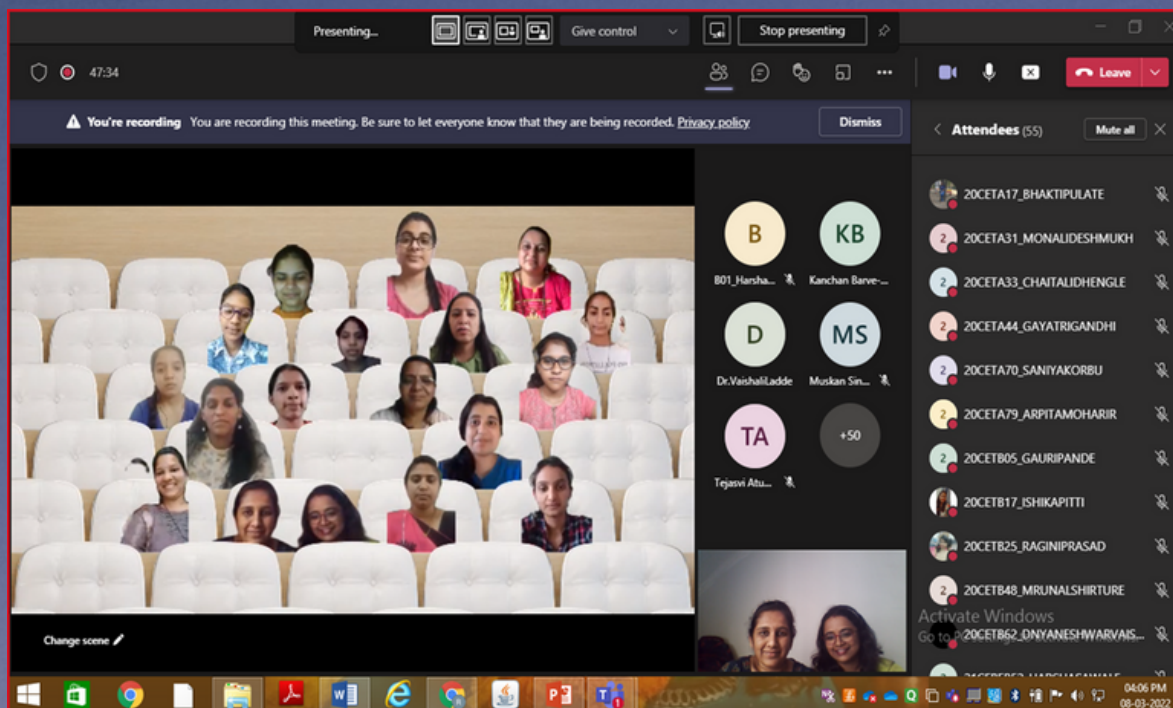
Presenting...

Give control

Stop presenting

47:34

Leave

You're recording You are recording this meeting. Be sure to let everyone know that they are being recorded. Privacy policy

Dismiss

Attendees (55)

Mute all

B
B01_Harsha...

KB
Kanchan Barve-...

D
Dr.VaishaliLadde

MS
Muskan Sin...

TA
Tejasvi Atu...

+50

20CETA17_BHAKTIPULATE

20CETA31_MONALIDESHMUKH

20CETA33_CHAITALIDHENGLE

20CETA44_GAYATRIGANDHI

20CETA70_SANIYAKORBU

20CETA79_ARPITAMOHARIR

20CETB05_GAURIPANDE

20CETB17_ISHIKAPITTI

20CETB25_RAGINIPRASAD

20CETB48_MRUNALSHIRTURE

20CETB62_DNYANESHWARVAIS...

Activate Windows
Go to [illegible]

Change scene

04:06 PM
08-03-202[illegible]